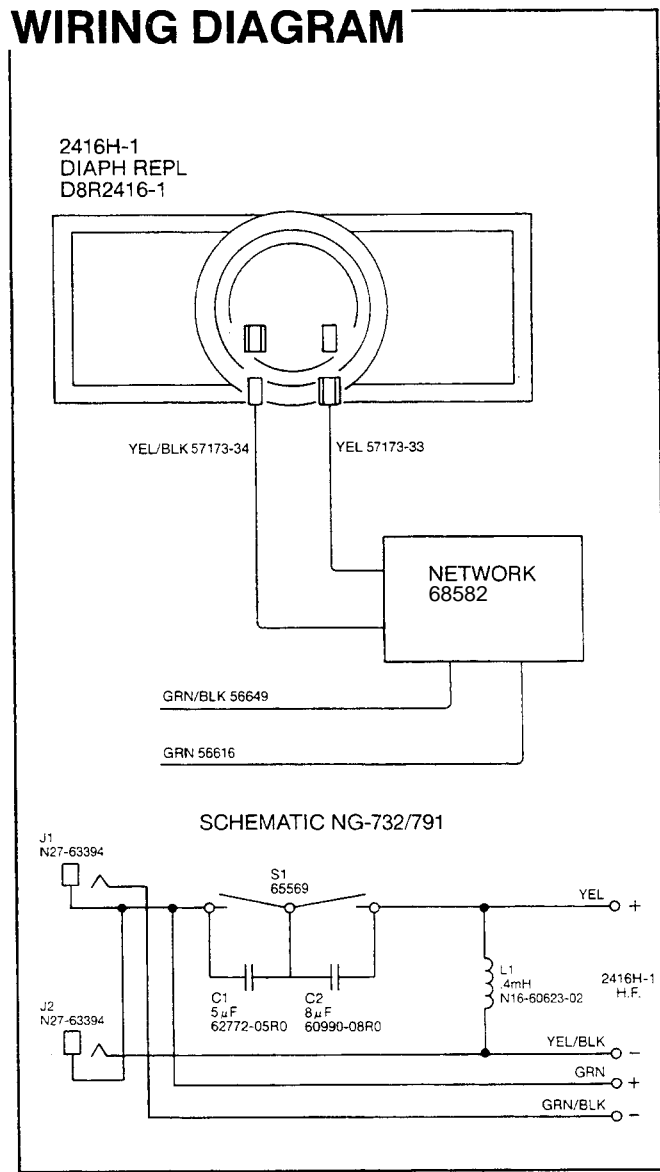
WIRING DIAGRAM

2416H-1
DIAPH REPL
D8R2416-1

YEL/BLK 57173-34

YEL 57173-33

NETWORK
68582

GRN/BLK 56649

GRN 56616

SCHEMATIC NG-732/791

J1
N27-63394

S1
65569

YEL
+

C1
$5\mu F$
62772-05R0

C2
$8\mu F$
60990-08R0

L1
.4mH
N16-60623-02

2416H-1
H.F.

J2
N27-63394

YEL/BLK
−

GRN
+

GRN/BLK
−